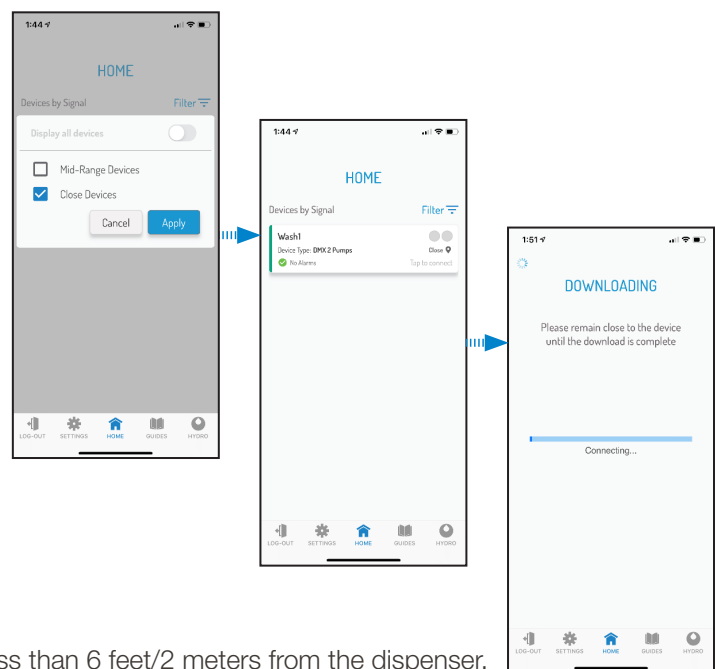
1:44

HOME

Devices by Signal

Filter

Display all devices

Mid-Range Devices

Close Devices

Cancel

Apply

LOG-OUT SETTINGS HOME GUIDES HYDRO

1:44

HOME

Devices by Signal

Filter

Wash1

Device Type: DMX 2 Pumps

Close

No Alarms

Tap to connect

LOG-OUT SETTINGS HOME GUIDES HYDRO

1:51

DOWNLOADING

Please remain close to the device until the download is complete

Connecting...

LOG-OUT SETTINGS HOME GUIDES HYDRO

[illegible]ss than 6 feet/2 meters from the dispenser.